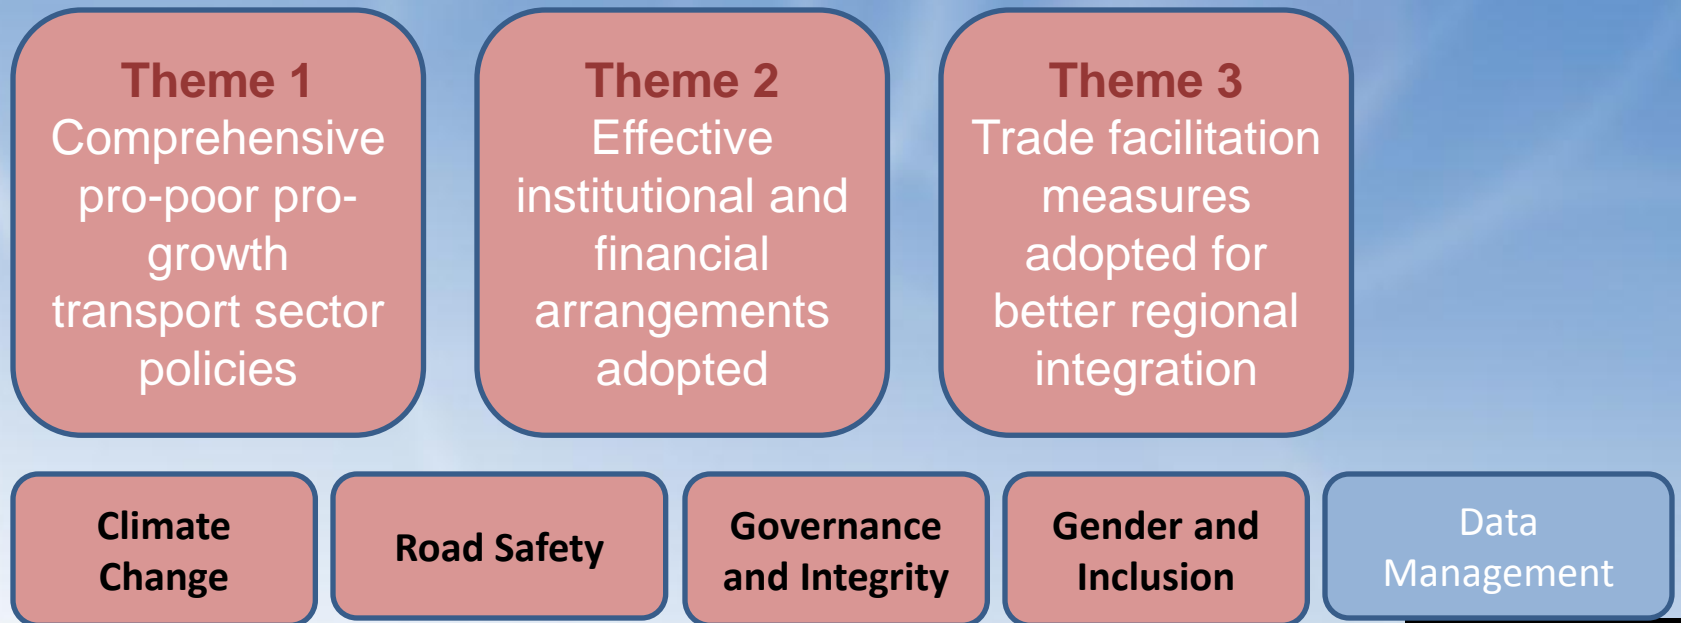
Theme 1
Comprehensive pro-poor pro-growth transport sector policies

Theme 2
Effective institutional and financial arrangements adopted

Theme 3
Trade facilitation measures adopted for better regional integration

Climate Change

Road Safety

Governance and Integrity

Gender and Inclusion

Data Management